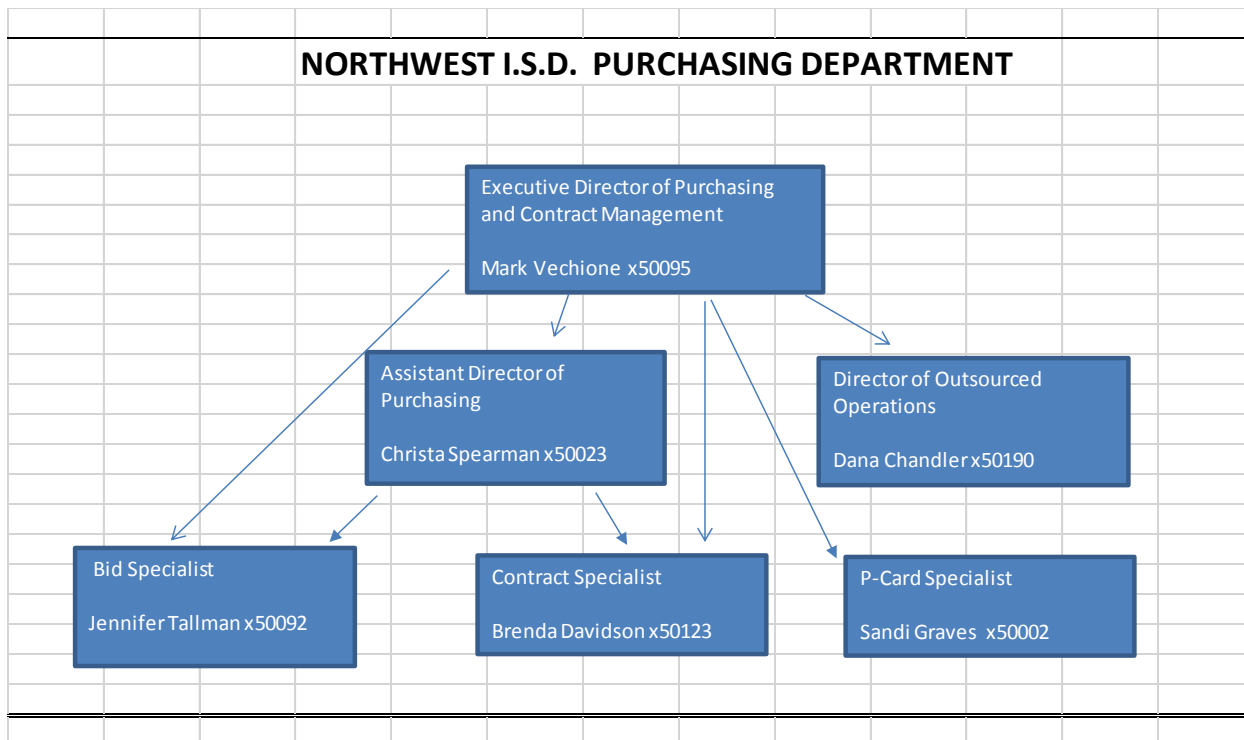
NORTHWEST I.S.D. PURCHASING DEPARTMENT

Executive Director of Purchasing and Contract Management

Mark Vechione x50095

Assistant Director of Purchasing

Christa Spearman x50023

Director of Outsourced Operations

Dana Chandler x50190

Bid Specialist

Jennifer Tallman x50092

Contract Specialist

Brenda Davidson x50123

P-Card Specialist

Sandi Graves x50002